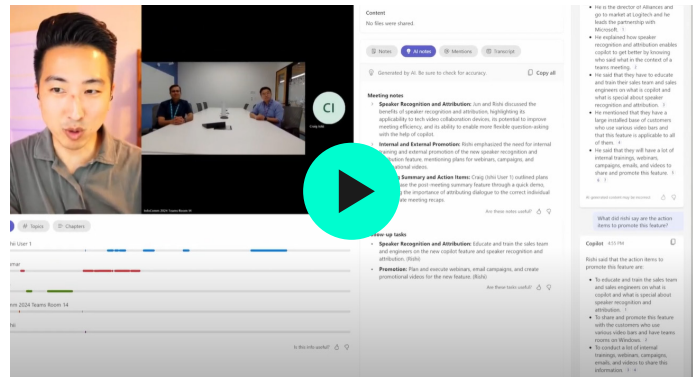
Content
No files were shared.

Notes
AI notes
Mentions
Transcript

Generated by AI. Be sure to check for accuracy.
Copy all

Meeting notes

Speaker Recognition and Attribution: Ioh and Rishi discussed the benefits of speaker recognition and attribution, highlighting its applicability to tech video collaboration devices, its potential to improve meeting efficiency, and its ability to enable more flexible question-asking with the help of copilot.

Internal and External Promotion: Rishi emphasized the need for internal training and external promotion of the new speaker recognition and attribution feature, mentioning plans for webinars, campaigns, and promotional videos.

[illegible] Summary and Action Items: Craig (Ishi User 1) outlined plans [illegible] the post-meeting summary feature through a quick demo, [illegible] the importance of attributing dialogue to the correct individual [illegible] meeting recaps.

Are these notes useful?

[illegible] tasks

Speaker Recognition and Attribution: Educate and train the sales team and engineers on the new copilot feature and speaker recognition and attribution. (Rishi)

Promotion: Plan and execute webinars, email campaigns, and create promotional videos for the new feature. (Rishi)

Are these tasks useful?

CI
Craig Ishi

InfoComm 2024 Teams Room 14

Topics
Chapters

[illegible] User 1
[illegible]
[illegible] 2024 Teams Room 14

Is this info useful?

He is the director of Alliances and go to market at Logitech and he leads the partnership with Microsoft.
He explained how speaker recognition and attribution enables copilot to get better by knowing who said what in the context of a teams meeting.
He said that they have to educate and train their sales team and sales engineers on what is copilot and what is special about speaker recognition and attribution.
He mentioned that they have a large installed base of customers who use various video bars and that this feature is applicable to all of them.
He said that they will have a lot of internal trainings, webinars, campaigns, emails, and videos to share and promote this feature.

AI-generated content may be incorrect

What did rishi say are the action items to promote this feature?

Copilot 4:53 PM

Rishi said that the action items to promote this feature are:

To educate and train the sales team and sales engineers on what is copilot and what is special about speaker recognition and attribution.
To share and promote this feature with the customers who use various video bars and have teams rooms on Windows.
To conduct a lot of internal trainings, webinars, campaigns, emails, and videos to share this information.